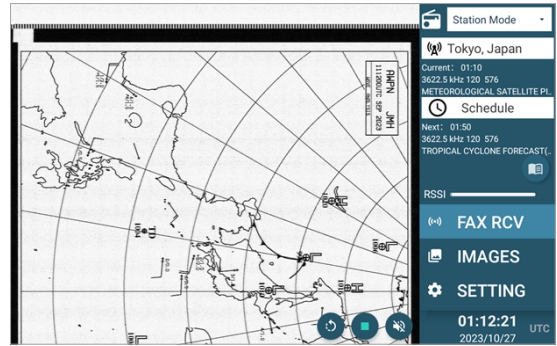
AWPN JMH
110600UTC SEP 2023

Station Mode
Tokyo, Japan
Current: 01:10
3622.5 kHz 120 576
METEOROLOGICAL SATELLITE PI..
Schedule
Next: 01:50
3622.5 kHz 120 576
TROPICAL CYCLONE FORECAST(..
RSSI
FAX RCV
IMAGES
SETTING
01:12:21
UTC
2023/10/27